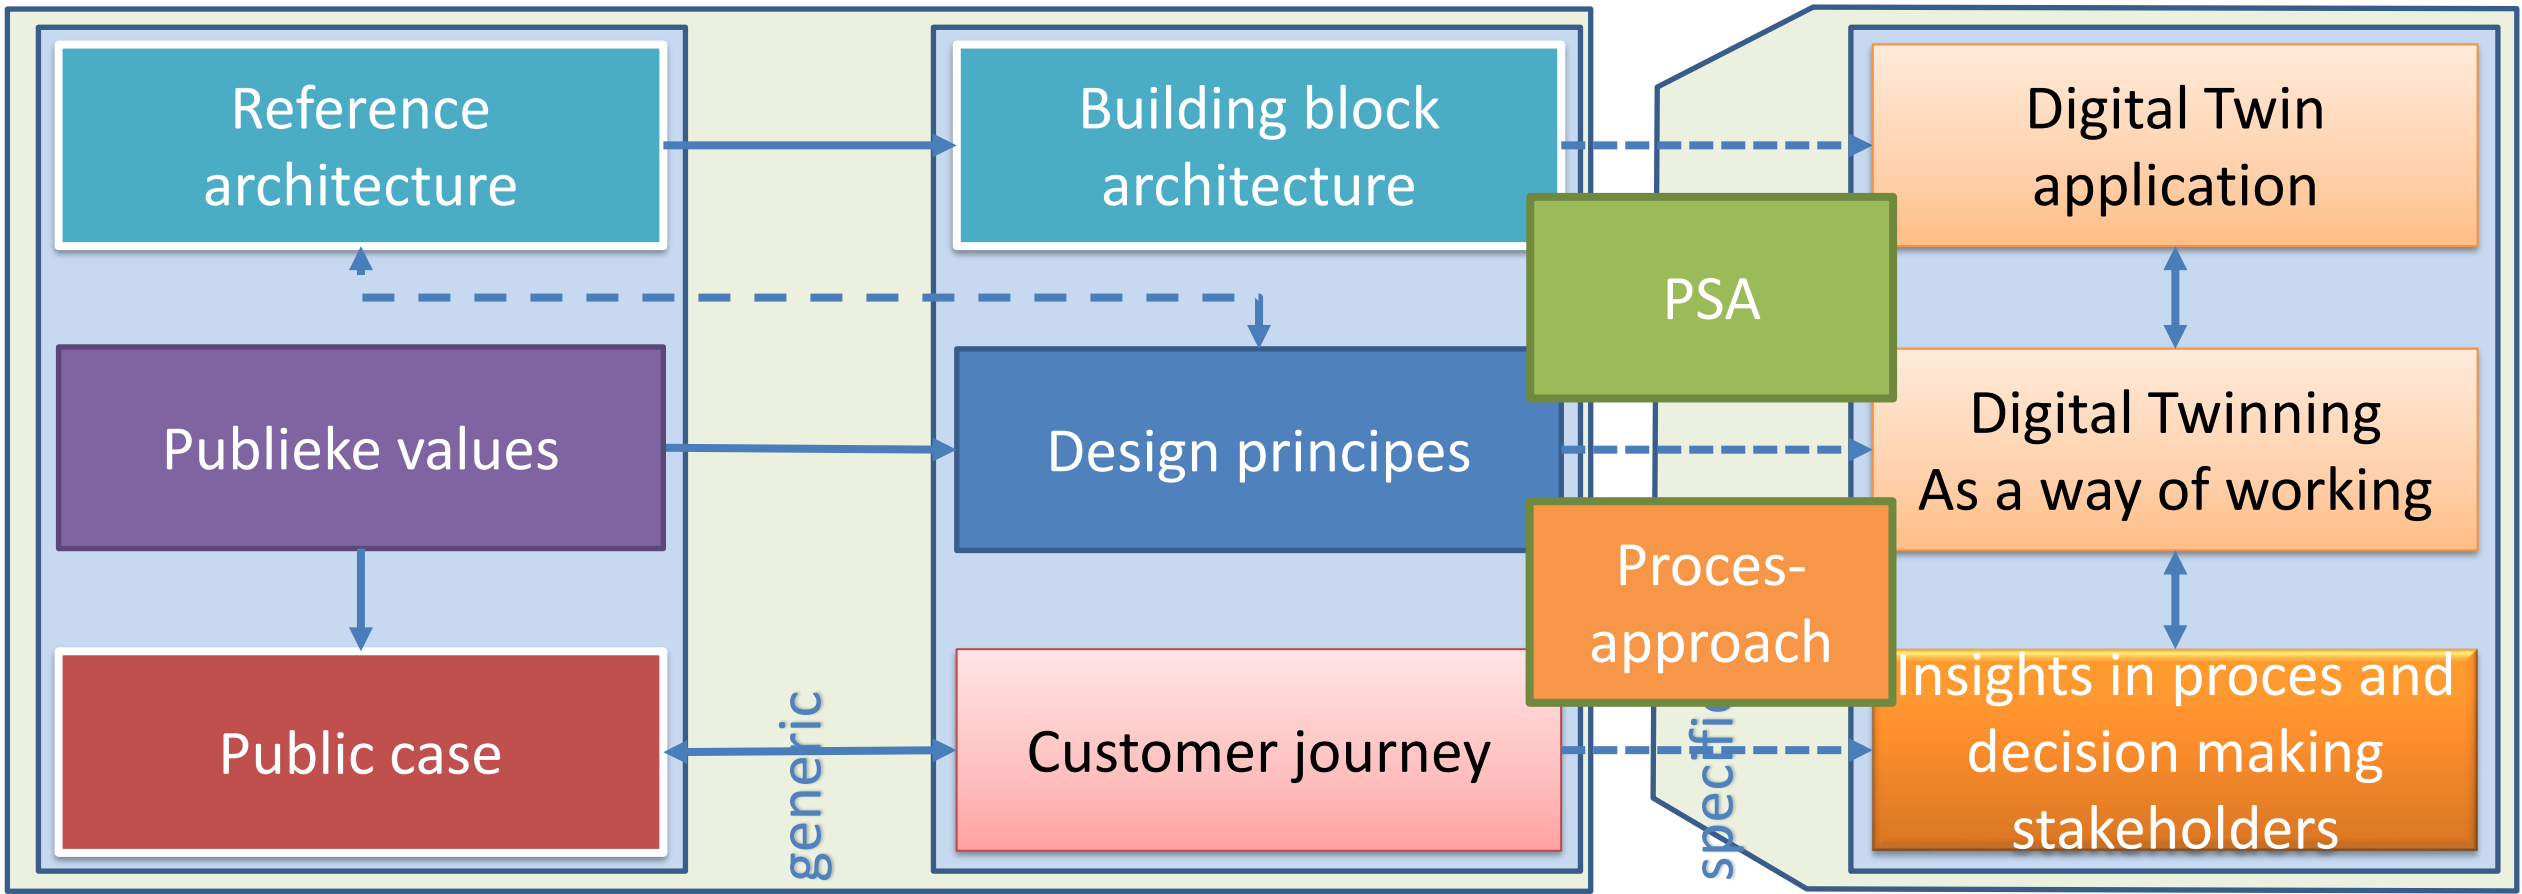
Reference architecture

Building block architecture

Digital Twin application

PSA

Publieke values

Design principles

Digital Twinning As a way of working

Proces-approach

Public case

generic

Customer journey

specific

Insights in proces and decision making stakeholders